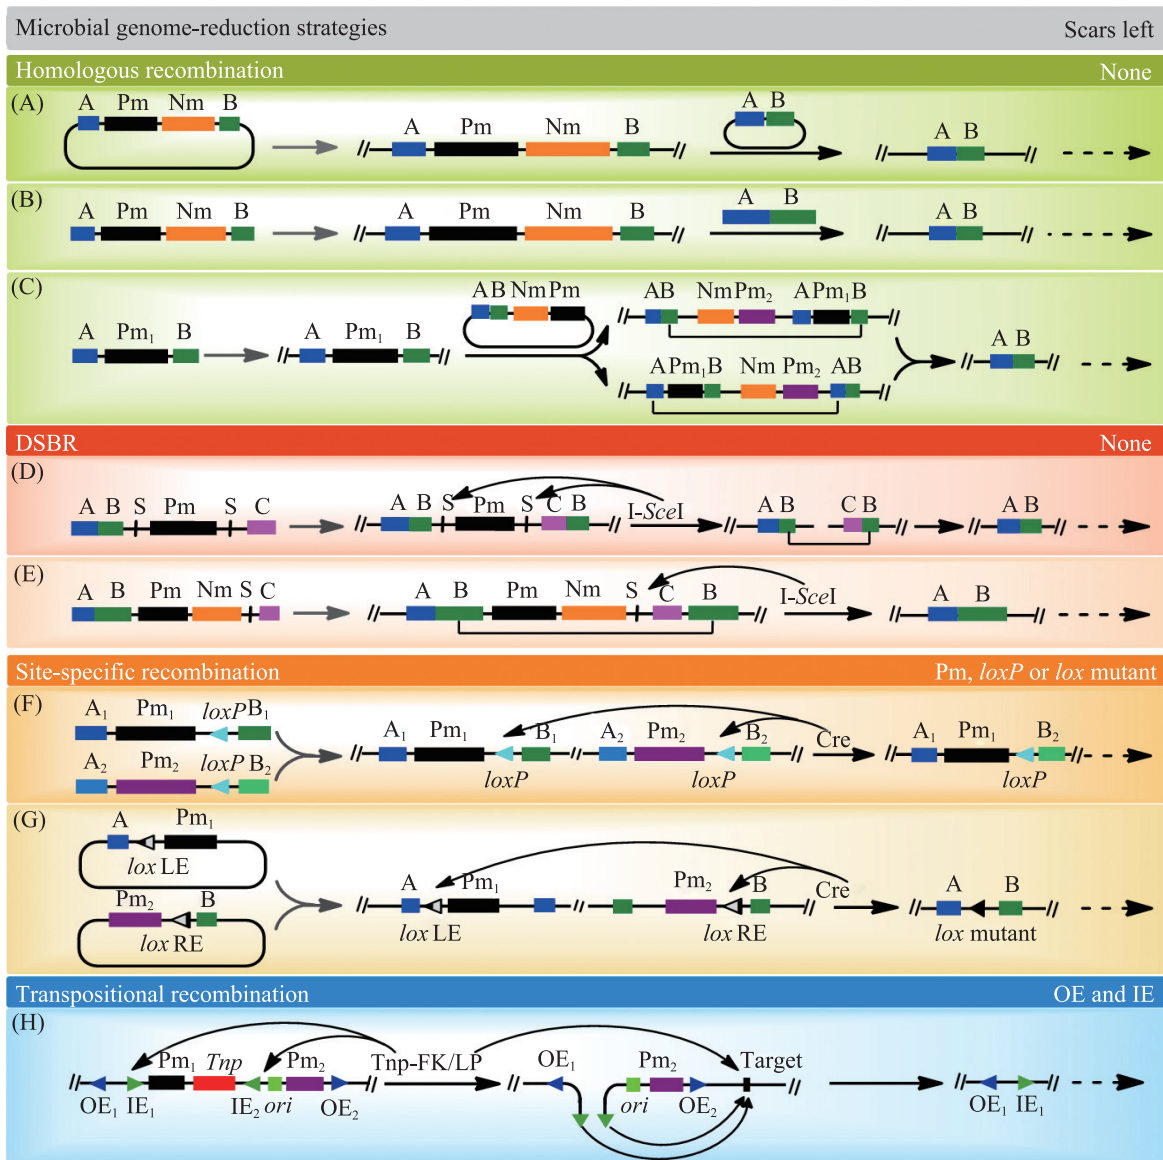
Microbial genome-reduction strategies

Scars left

Homologous recombination

None

(A) A Pm Nm B → A Pm Nm B → A B → A B

(B) A Pm Nm B → A Pm Nm B → A B → A B

(C) A $Pm_1$ B → A $Pm_1$ B → AB Nm Pm → AB Nm $Pm_2$ A $Pm_1$ B / A $Pm_1$ B Nm $Pm_2$ AB → A B

DSBR

None

(D) A B S Pm S C → A B S Pm S C B I-*Sce*I → A B C B → A B

(E) A B Pm Nm S C → A B Pm Nm S C B I-*Sce*I → A B

Site-specific recombination

Pm, *loxP* or *lox* mutant

(F) $A_1$ $Pm_1$ *loxP* $B_1$ $A_2$ $Pm_2$ *loxP* $B_2$ → $A_1$ $Pm_1$ $B_1$ *loxP* $A_2$ $Pm_2$ $B_2$ *loxP* Cre → $A_1$ $Pm_1$ $B_2$ *loxP*

(G) A $Pm_1$ *lox* LE $Pm_2$ B *lox* RE → A $Pm_1$ *lox* LE $Pm_2$ B *lox* RE Cre → A B *lox* mutant

Transpositional recombination

OE and IE

(H) $OE_1$ $IE_1$ $Pm_1$ *Tnp* $IE_2$ *ori* $Pm_2$ $OE_2$ Tnp-FK/LP → $OE_1$ *ori* $Pm_2$ $OE_2$ Target → $OE_1$ $IE_1$